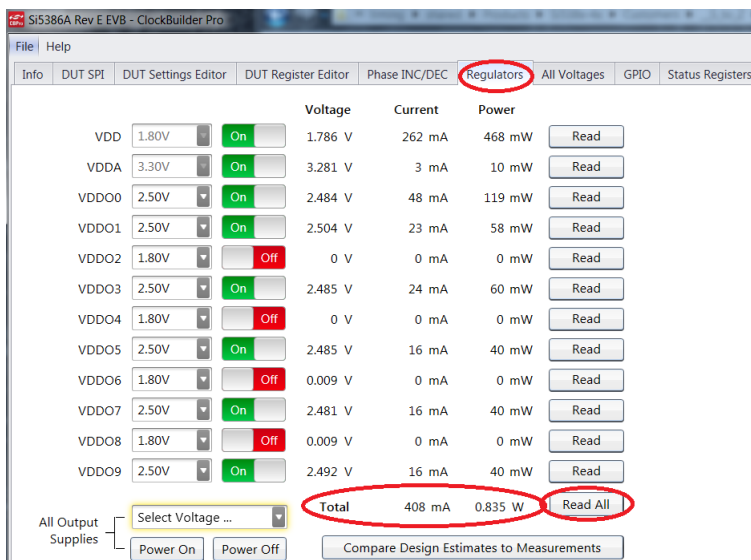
Si5386A Rev E EVB - ClockBuilder Pro

File Help

Info | DUT SPI | DUT Settings Editor | DUT Register Editor | Phase INC/DEC | Regulators | All Voltages | GPIO | Status Registers

| | | | Voltage | Current | Power | |
|---|---|---|---|---|---|---|
| VDD | 1.80V | On | 1.786 V | 262 mA | 468 mW | Read |
| VDDA | 3.30V | On | 3.281 V | 3 mA | 10 mW | Read |
| VDDO0 | 2.50V | On | 2.484 V | 48 mA | 119 mW | Read |
| VDDO1 | 2.50V | On | 2.504 V | 23 mA | 58 mW | Read |
| VDDO2 | 1.80V | Off | 0 V | 0 mA | 0 mW | Read |
| VDDO3 | 2.50V | On | 2.485 V | 24 mA | 60 mW | Read |
| VDDO4 | 1.80V | Off | 0 V | 0 mA | 0 mW | Read |
| VDDO5 | 2.50V | On | 2.485 V | 16 mA | 40 mW | Read |
| VDDO6 | 1.80V | Off | 0.009 V | 0 mA | 0 mW | Read |
| VDDO7 | 2.50V | On | 2.481 V | 16 mA | 40 mW | Read |
| VDDO8 | 1.80V | Off | 0.009 V | 0 mA | 0 mW | Read |
| VDDO9 | 2.50V | On | 2.492 V | 16 mA | 40 mW | Read |

All Output Supplies
Select Voltage ...
Power On
Power Off

Total 408 mA 0.835 W
Read All

Compare Design Estimates to Measurements